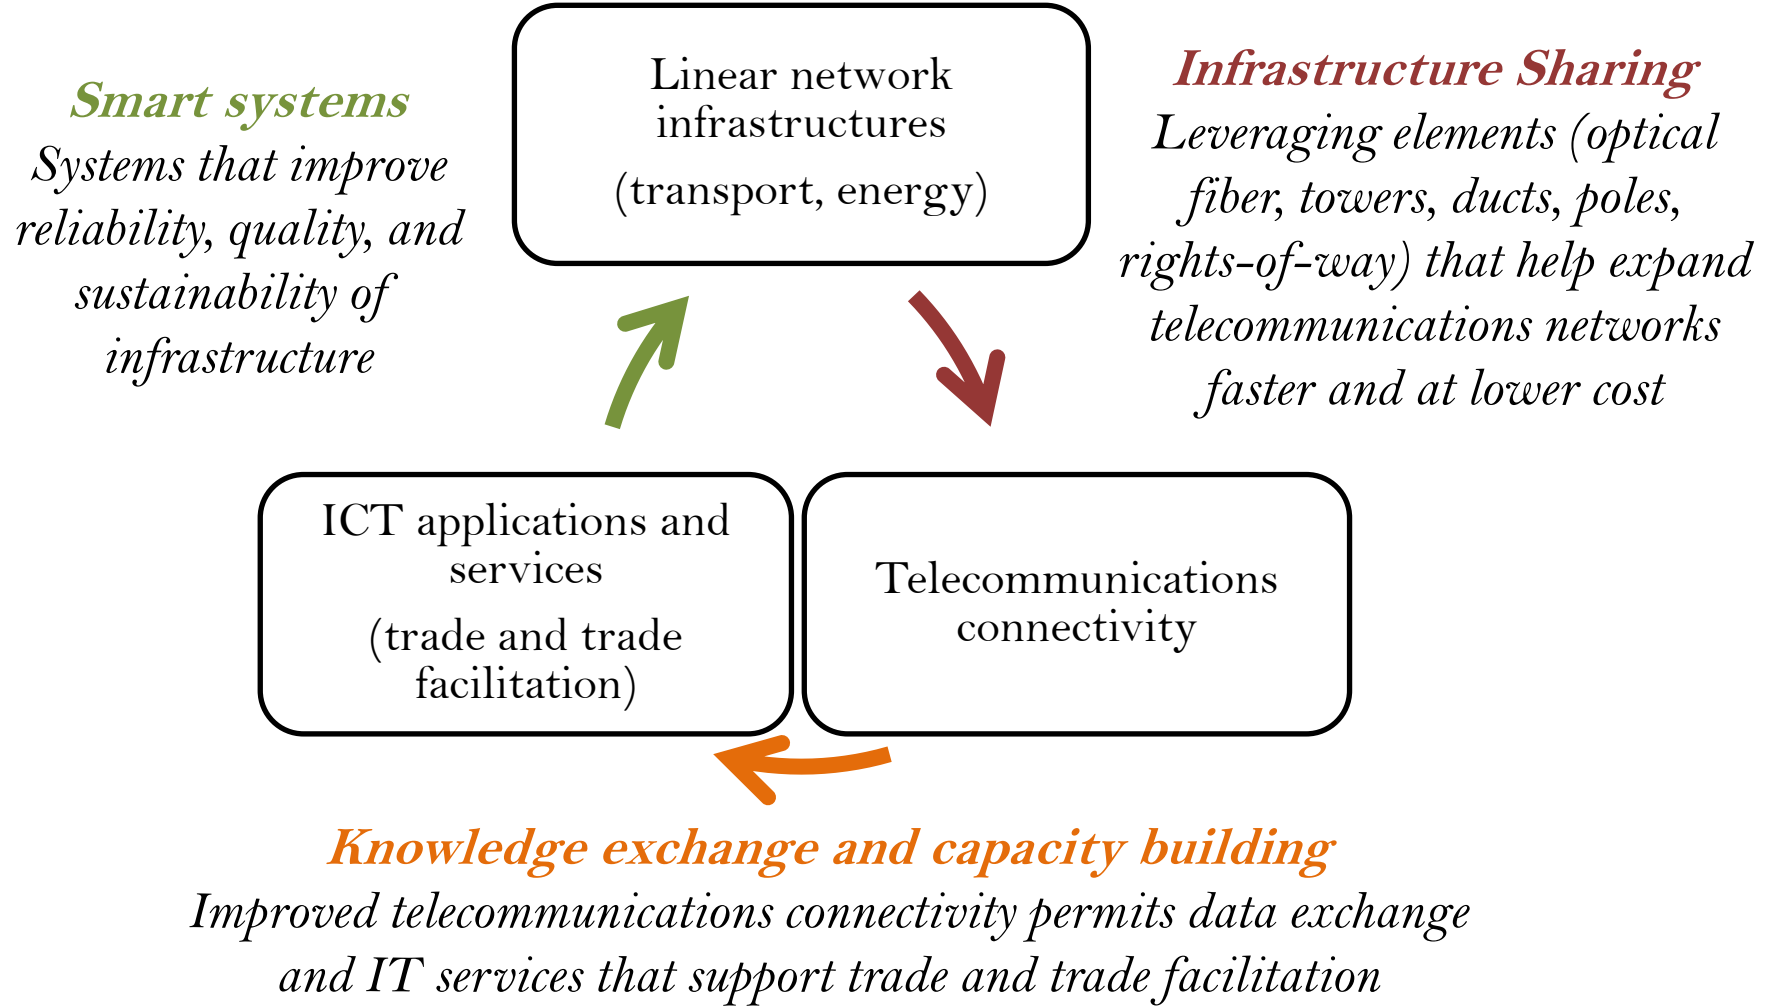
Smart systems
Systems that improve reliability, quality, and sustainability of infrastructure

Linear network infrastructures
(transport, energy)

Infrastructure Sharing
Leveraging elements (optical fiber, towers, ducts, poles, rights-of-way) that help expand telecommunications networks faster and at lower cost

ICT applications and services
(trade and trade facilitation)

Telecommunications connectivity

Knowledge exchange and capacity building
Improved telecommunications connectivity permits data exchange and IT services that support trade and trade facilitation